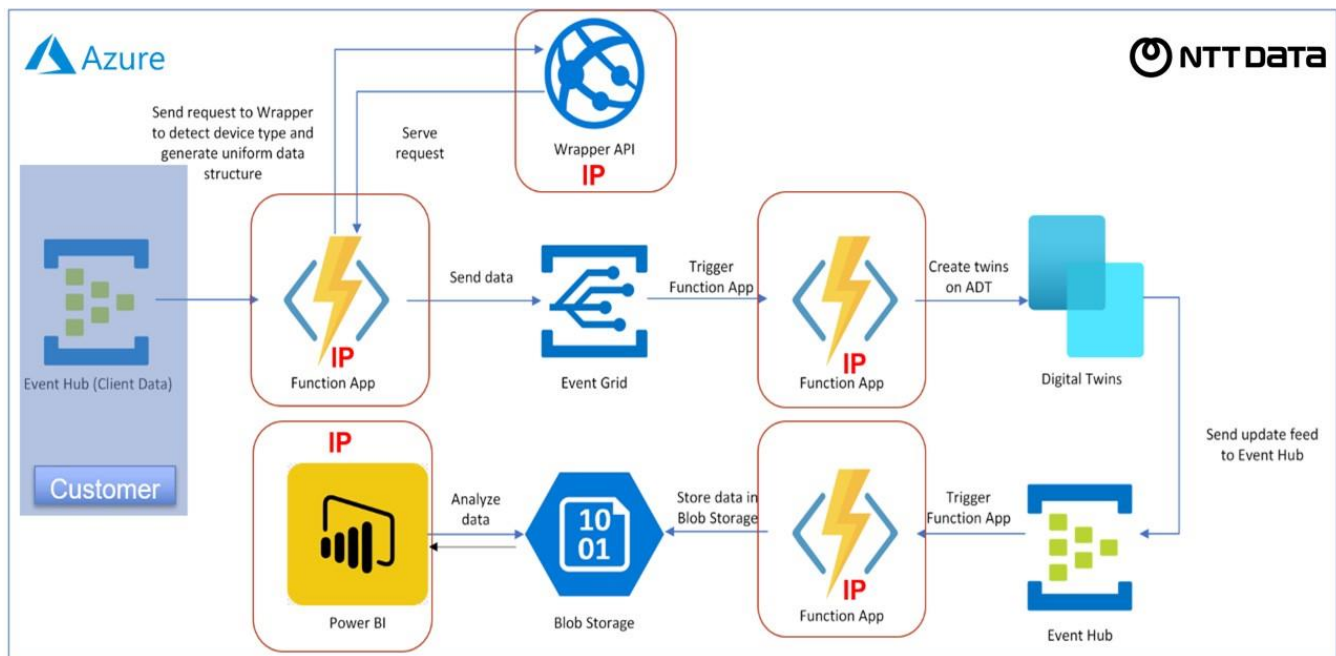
Azure

NTT DATA

Send request to Wrapper to detect device type and generate uniform data structure

Serve request

Wrapper API
IP

Event Hub (Client Data)

Customer

IP
Function App

Send data

Event Grid

Trigger Function App

IP
Function App

Create twins on ADT

Digital Twins

Send update feed to Event Hub

IP

Power BI

Analyze data

10
01

Blob Storage

Store data in Blob Storage

IP
Function App

Trigger Function App

Event Hub